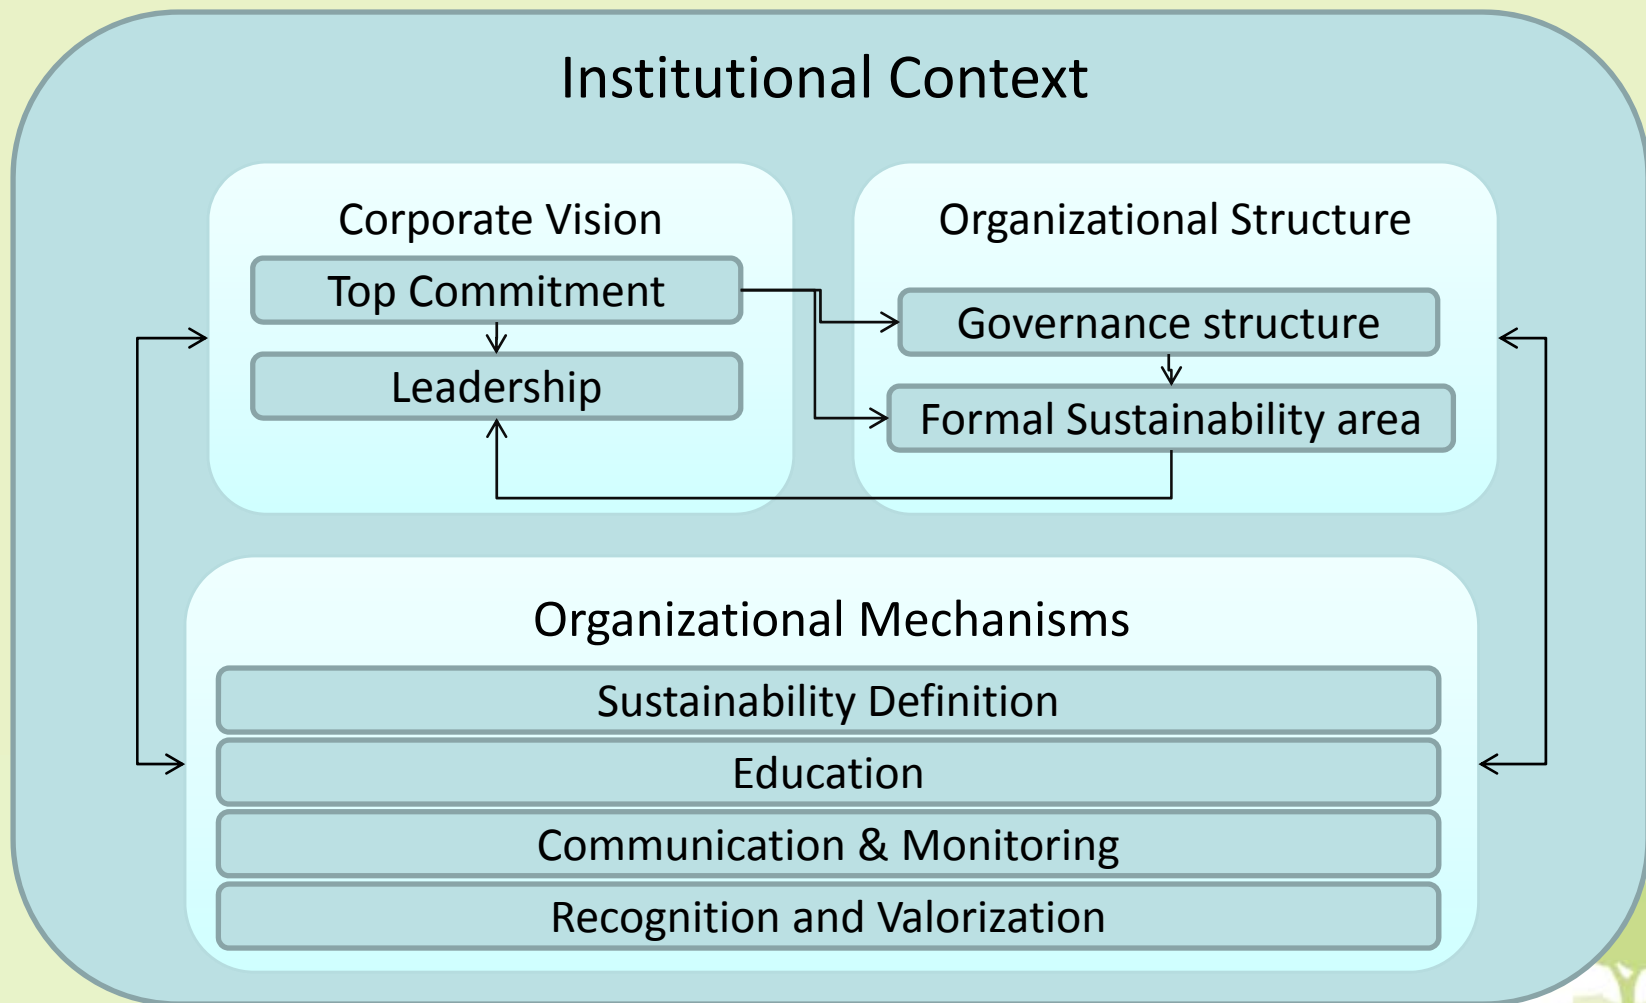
Institutional Context

Corporate Vision

Top Commitment

Leadership

Organizational Structure

Governance structure

Formal Sustainability area

Organizational Mechanisms

Sustainability Definition

Education

Communication & Monitoring

Recognition and Valorization